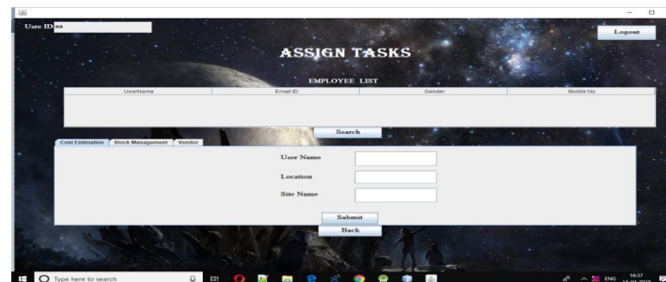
User ID aa

Logout

ASSIGN TASKS

EMPLOYEE LIST

| UserName | Email ID | Gender | Mobile No |
|---|---|---|---|

Search

Cost Estimation | Stock Management | Vendor

User Name

Location

Site Name

Submit

Back

Type here to search

ENG 16:37